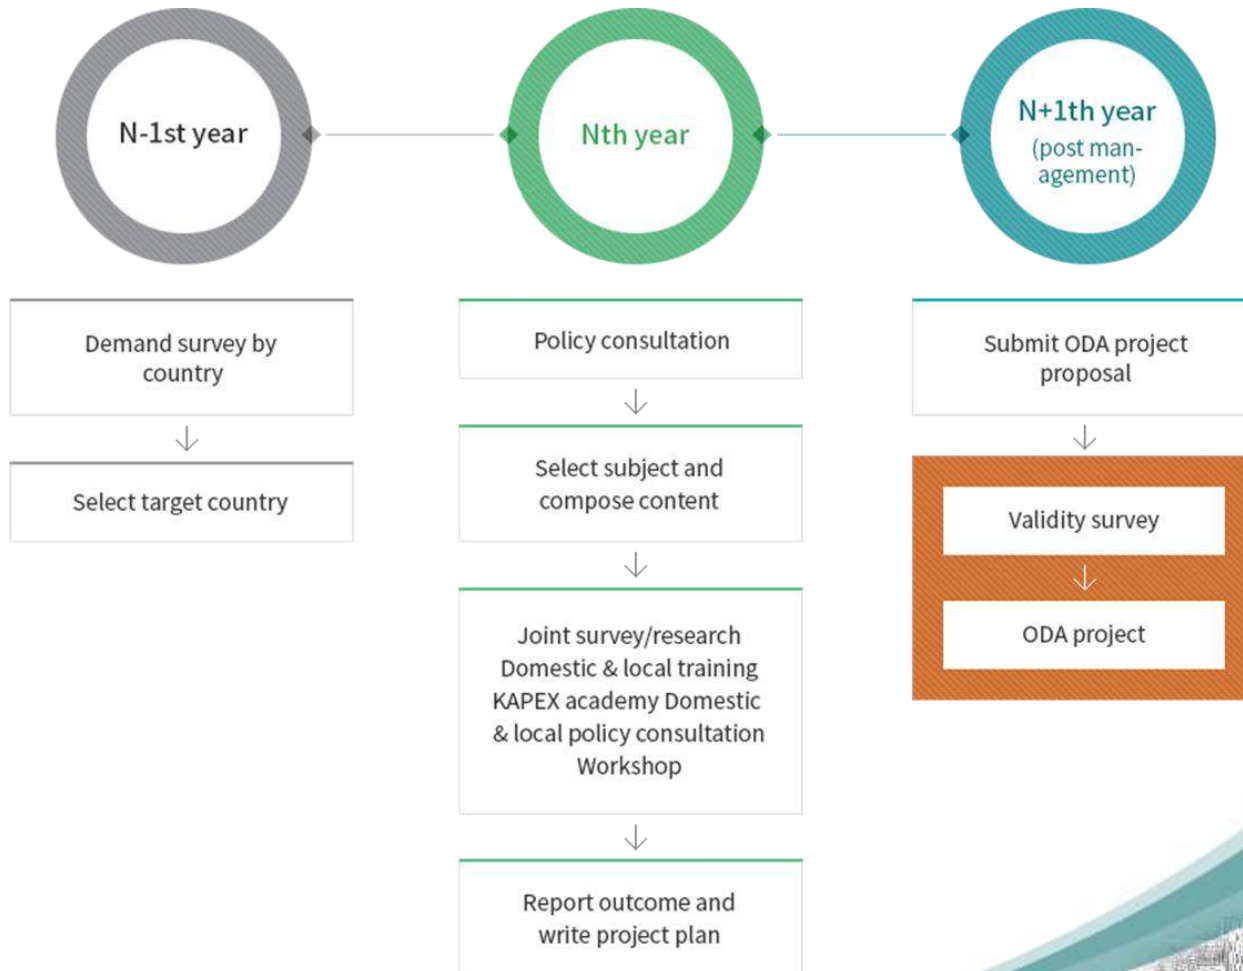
N-1st year

Nth year

N+1th year
(post management)

Demand survey by country

Select target country

Policy consultation

Select subject and compose content

Joint survey/research
Domestic & local training
KAPEX academy Domestic & local policy consultation
Workshop

Report outcome and write project plan

Submit ODA project proposal

Validity survey

ODA project